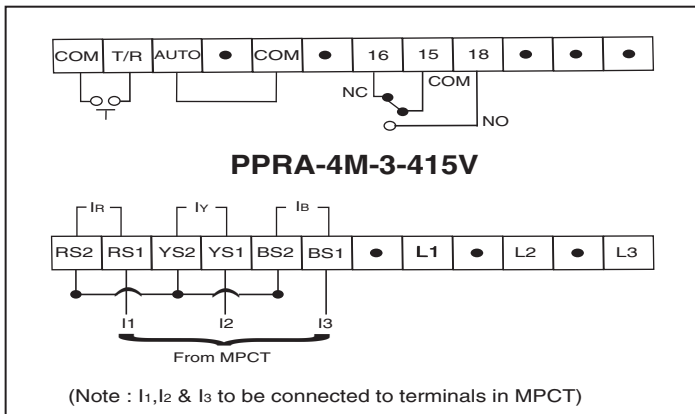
| COM | T/R | AUTO | ● | COM | ● | 16 | 15 | 18 | ● | ● | ● |
|---|---|---|---|---|---|---|---|---|---|---|---|

NC
COM
NO

**PPRA-4M-3-415V**

$I_R$ $I_Y$ $I_B$

| RS2 | RS1 | YS2 | YS1 | BS2 | BS1 | ● | L1 | ● | L2 | ● | L3 |
|---|---|---|---|---|---|---|---|---|---|---|---|

I1 I2 I3

From MPCT

(Note : $I_1$,$I_2$ & $I_3$ to be connected to terminals in MPCT)